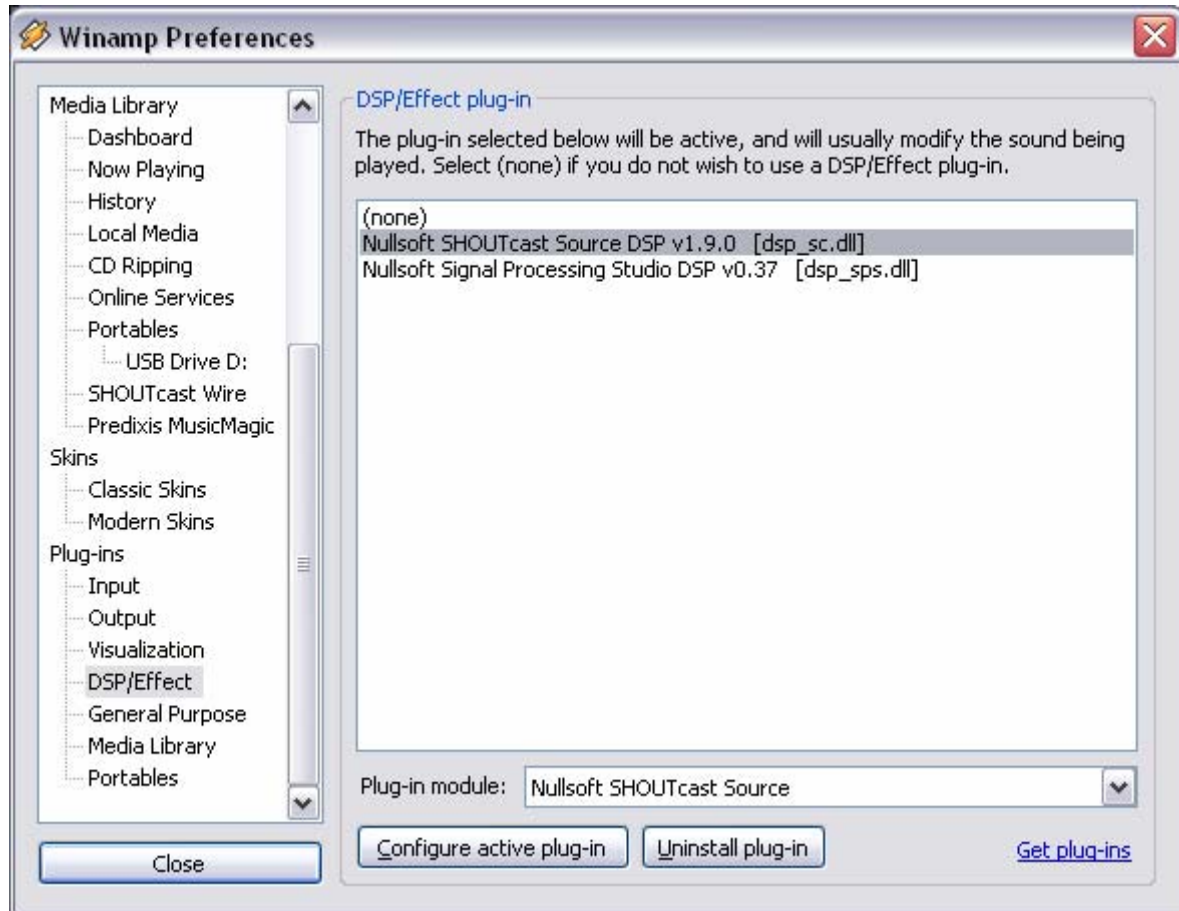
Winamp Preferences

Media Library
Dashboard
Now Playing
History
Local Media
CD Ripping
Online Services
Portables
USB Drive D:
SHOUTcast Wire
Predixis MusicMagic
Skins
Classic Skins
Modern Skins
Plug-ins
Input
Output
Visualization
DSP/Effect
General Purpose
Media Library
Portables

Close

DSP/Effect plug-in

The plug-in selected below will be active, and will usually modify the sound being played. Select (none) if you do not wish to use a DSP/Effect plug-in.

(none)
Nullsoft SHOUTcast Source DSP v1.9.0 [dsp_sc.dll]
Nullsoft Signal Processing Studio DSP v0.37 [dsp_sps.dll]

Plug-in module: Nullsoft SHOUTcast Source

Configure active plug-in
Uninstall plug-in
Get plug-ins